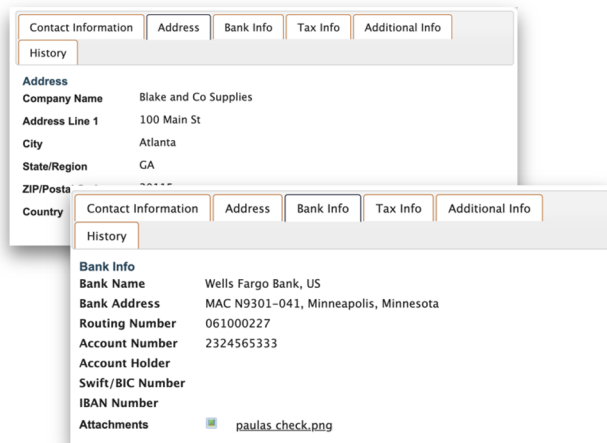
Contact Information | Address | Bank Info | Tax Info | Additional Info
History

Address
Company Name Blake and Co Supplies
Address Line 1 100 Main St
City Atlanta
State/Region GA
ZIP/Posta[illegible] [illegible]
Country

Contact Information | Address | Bank Info | Tax Info | Additional Info
History

Bank Info
Bank Name Wells Fargo Bank, US
Bank Address MAC N9301-041, Minneapolis, Minnesota
Routing Number 061000227
Account Number 2324565333
Account Holder
Swift/BIC Number
IBAN Number
Attachments paulas check.png